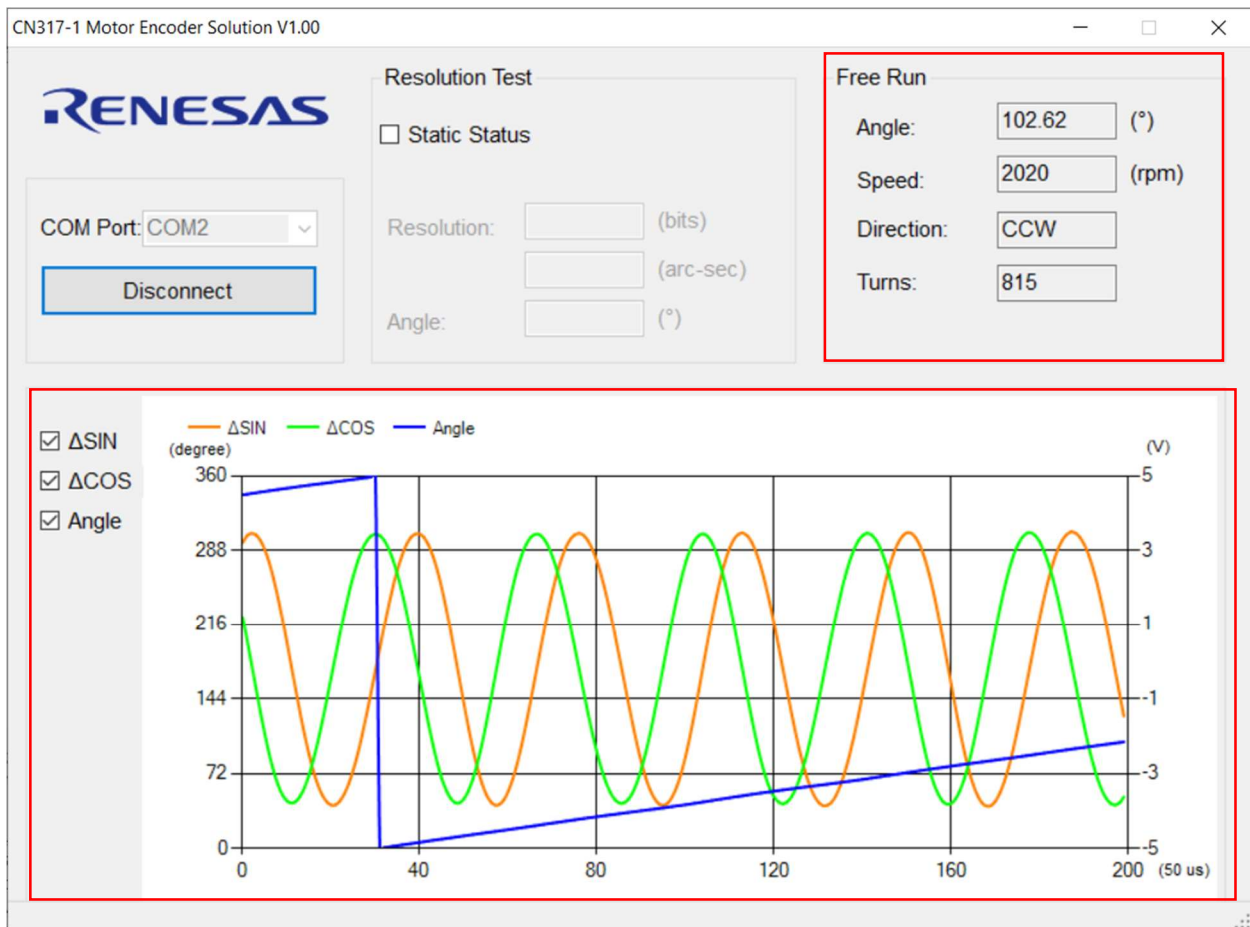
CN317-1 Motor Encoder Solution V1.00

RENESAS

COM Port: COM2

Disconnect

Resolution Test

☐ Static Status

Resolution: (bits)

(arc-sec)

Angle: (°)

Free Run

Angle: 102.62 (°)

Speed: 2020 (rpm)

Direction: CCW

Turns: 815

☑ ΔSIN
☑ ΔCOS
☑ Angle

ΔSIN ΔCOS Angle

(degree)

(V)

360
288
216
144
72
0

5
3
1
-1
-3
-5

0 40 80 120 160 200 (50 us)